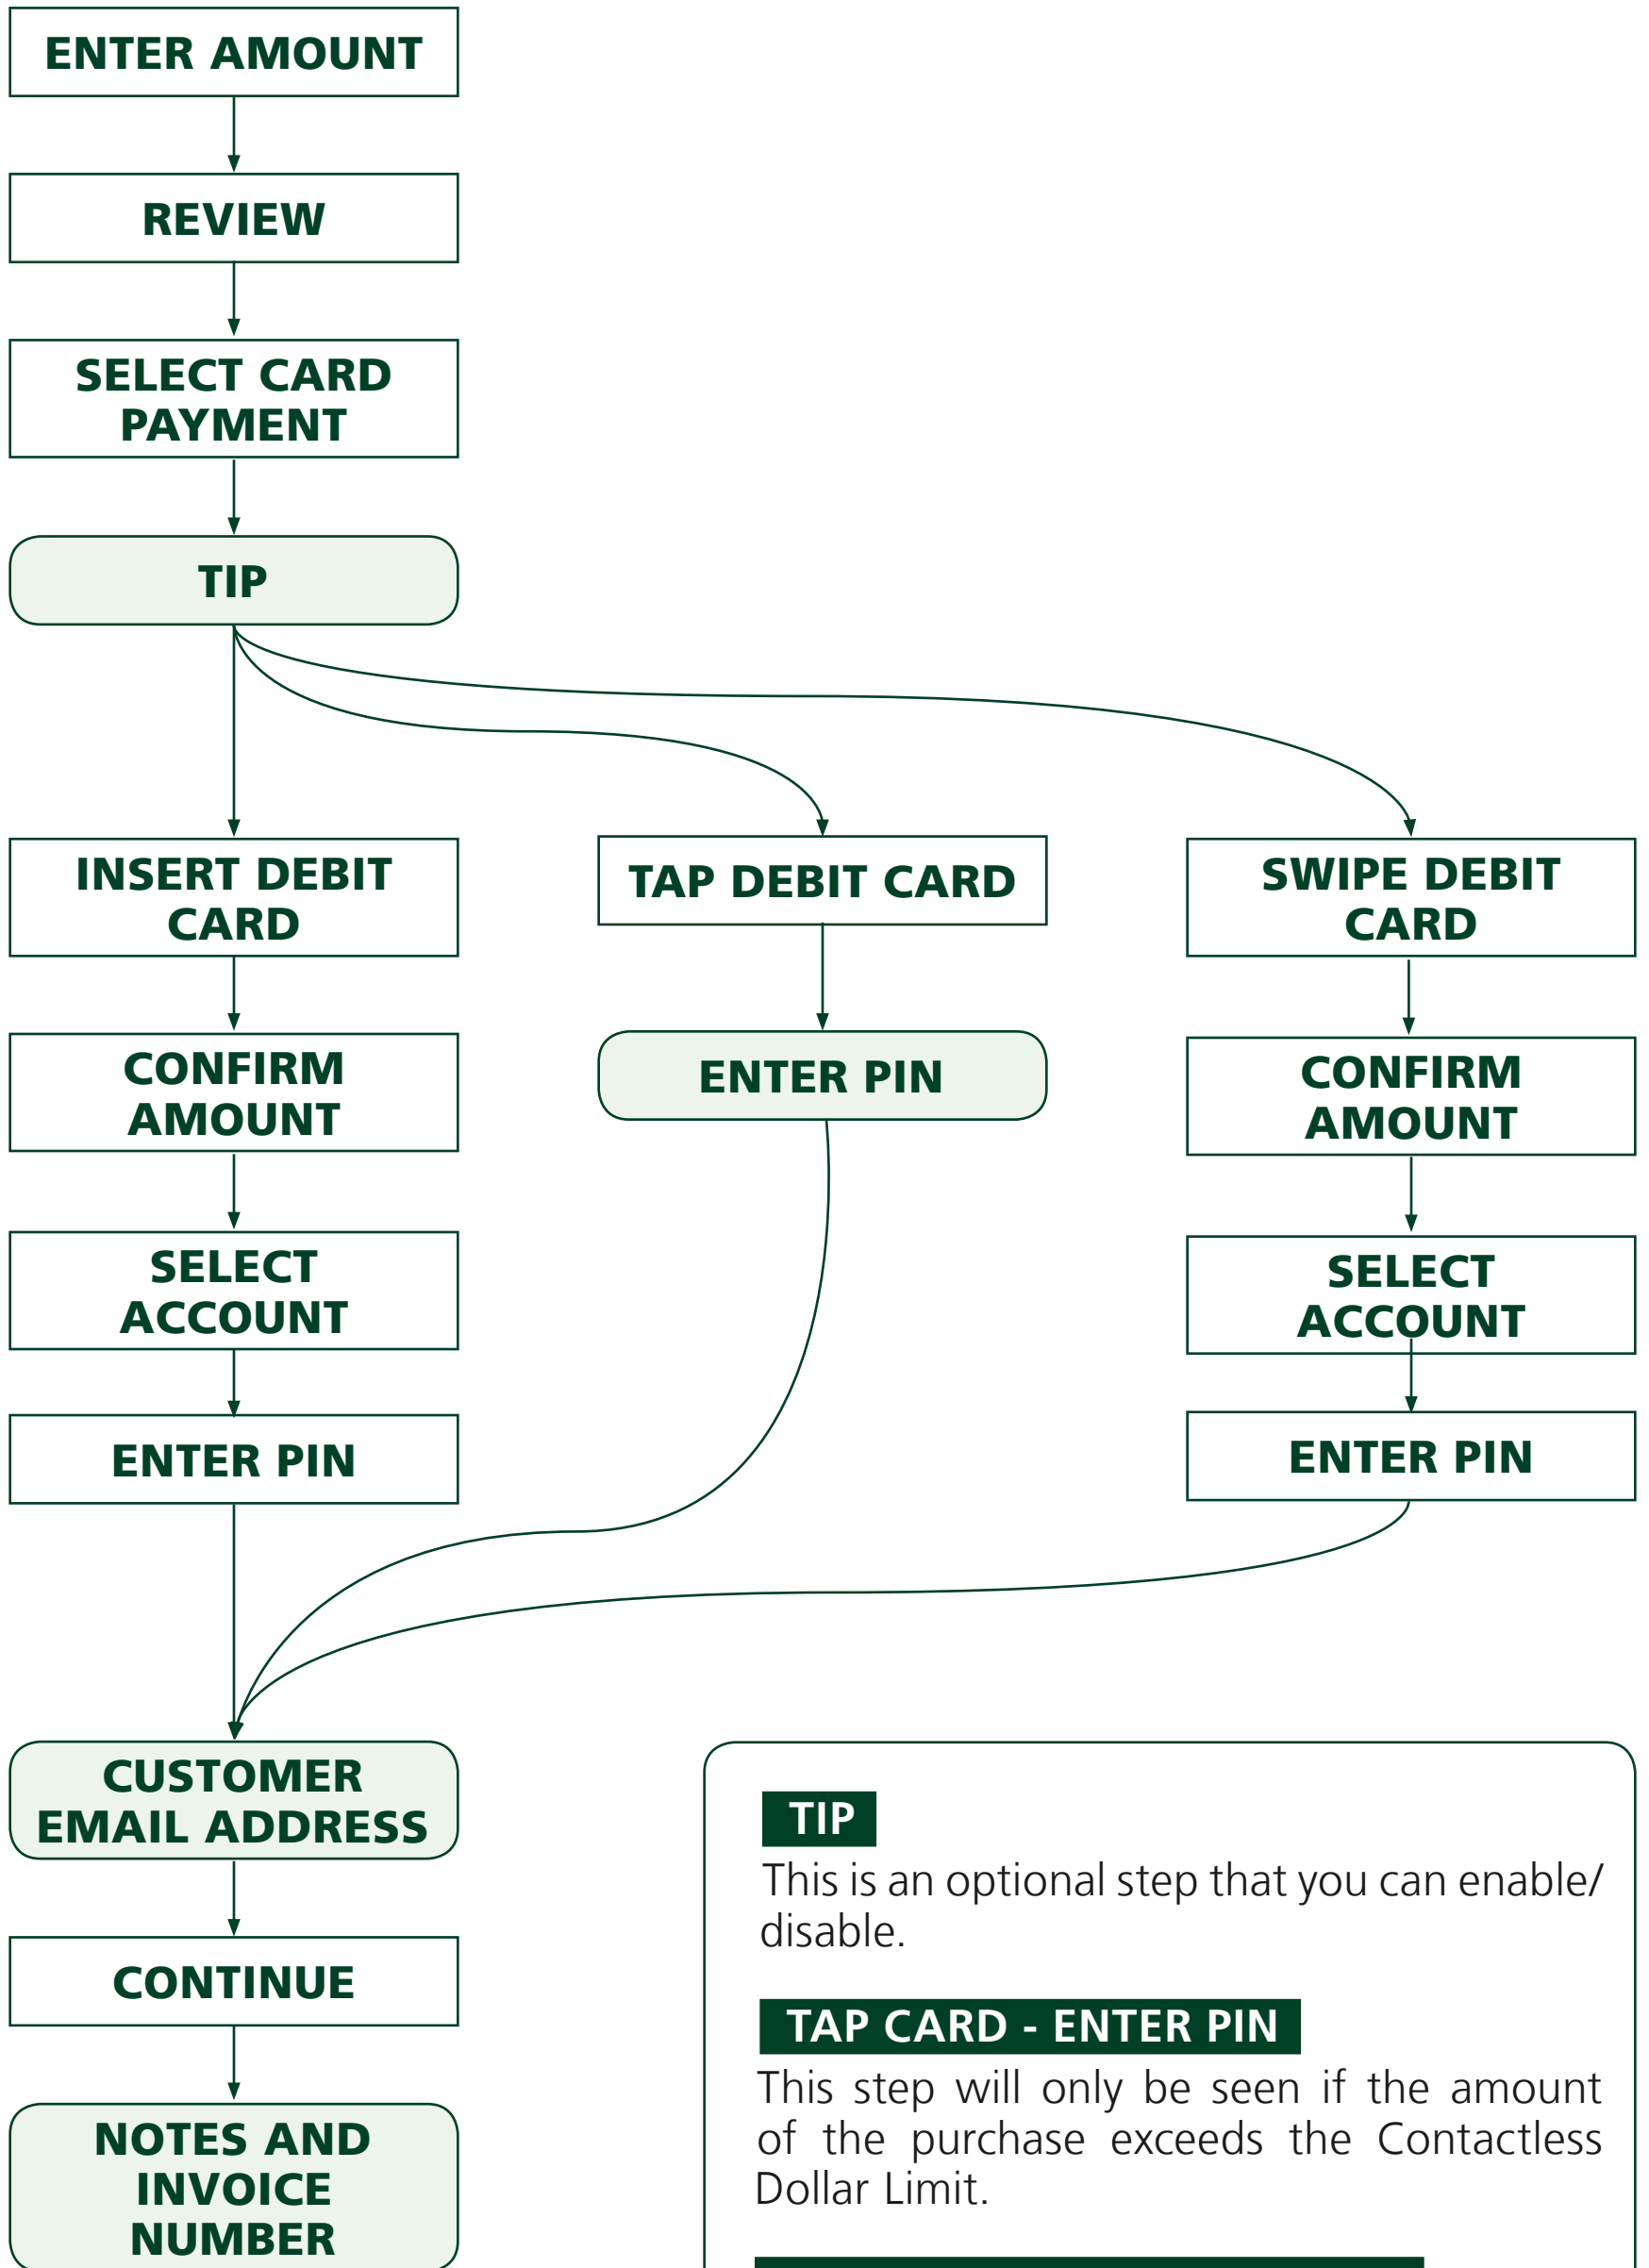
ENTER AMOUNT

REVIEW

SELECT CARD PAYMENT

TIP

INSERT DEBIT CARD

TAP DEBIT CARD

SWIPE DEBIT CARD

CONFIRM AMOUNT

ENTER PIN

CONFIRM AMOUNT

SELECT ACCOUNT

SELECT ACCOUNT

ENTER PIN

ENTER PIN

CUSTOMER EMAIL ADDRESS

CONTINUE

NOTES AND INVOICE NUMBER

TIP
This is an optional step that you can enable/ disable.

TAP CARD - ENTER PIN
This step will only be seen if the amount of the purchase exceeds the Contactless Dollar Limit.